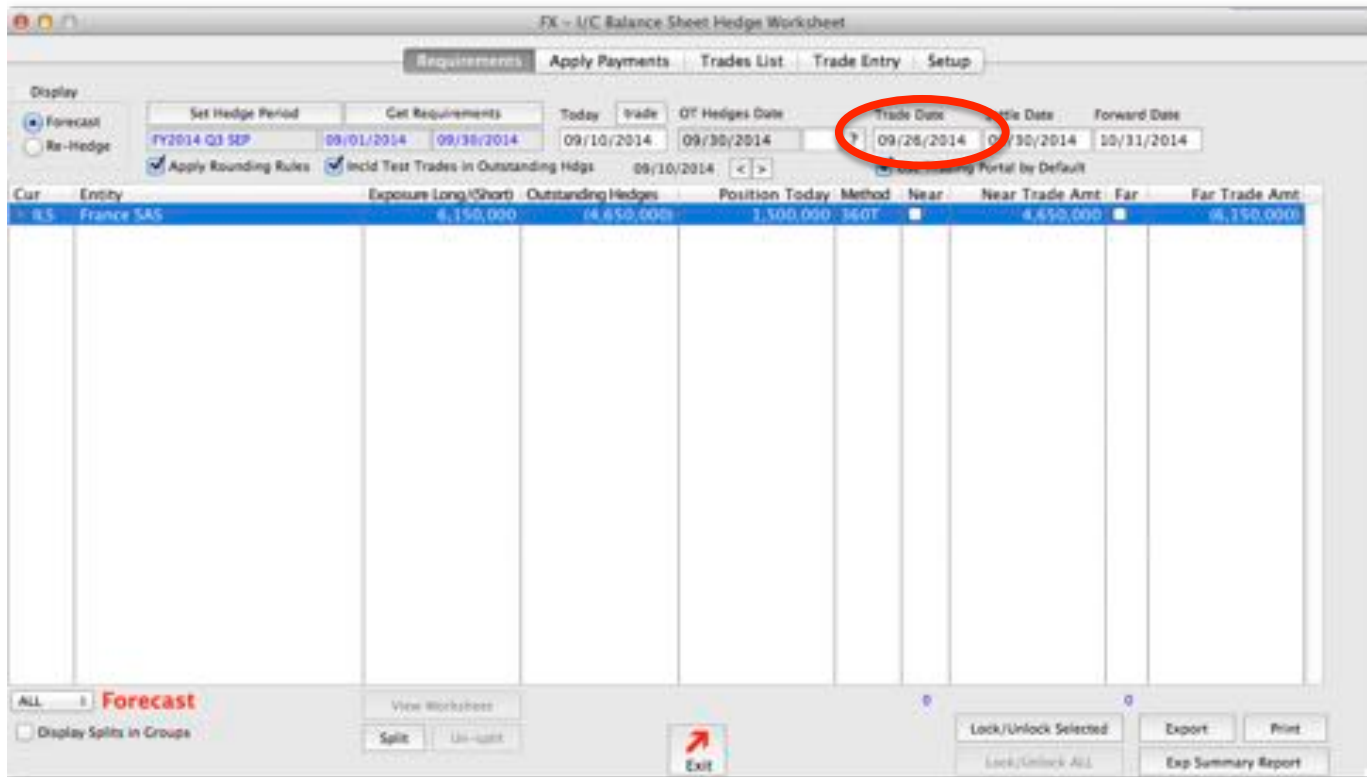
FX – I/C Balance Sheet Hedge Worksheet

Requirements | Apply Payments | Trades List | Trade Entry | Setup

Display
Forecast
Re-Hedge

Set Hedge Period
FY2014 Q3 SEP
09/01/2014
09/30/2014

Get Requirements

Apply Rounding Rules
Incld Test Trades in Outstanding Hdgs

Today
trade
09/10/2014
09/10/2014 < >

OT Hedges Date
09/30/2014

?

Trade Date
09/26/2014

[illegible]ttle Date
0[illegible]/30/2014

Forward Date
10/31/2014

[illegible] Portal by Default

| Cur | Entity | Exposure Long/(Short) | Outstanding Hedges | Position Today | Method | Near | Near Trade Amt | Far | Far Trade Amt |
|---|---|---|---|---|---|---|---|---|---|
| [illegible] | France SAS | 6,150,000 | (4,650,000) | 1,500,000 | 360T | | 4,650,000 | | (6,150,000) |

ALL
Forecast
Display Splits in Groups

View Worksheet
Split
Un-split

Exit

0
0

Lock/Unlock Selected
Lock/Unlock ALL
Export
Print
Exp Summary Report